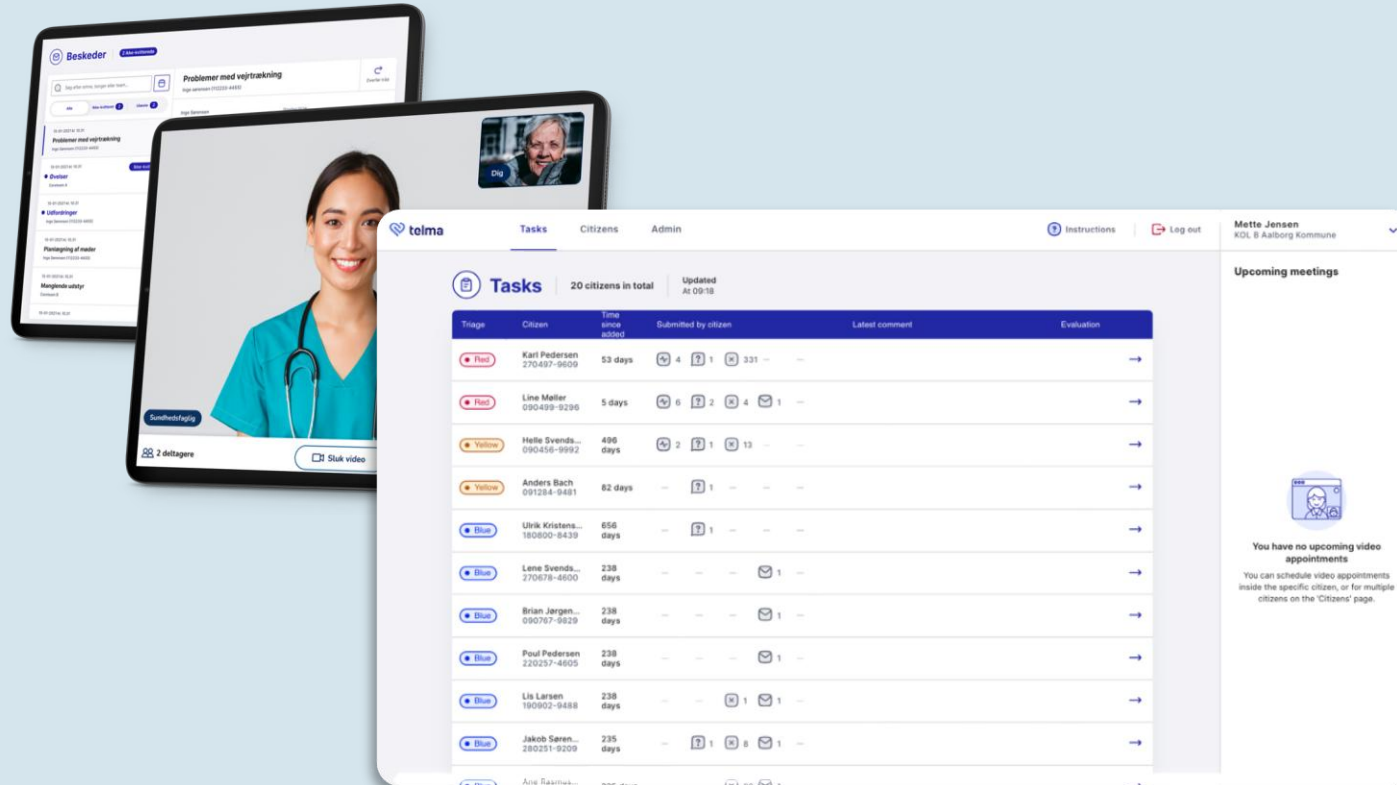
Beskeder

Problemer med vejrtrækning

Problemer med vejrtrækning

Øvelser

Udfordringer

Planlægning af møder

Manglende udstyr

Dig

Sundhedsfaglig

2 deltagere

Sluk video

telma

Tasks Citizens Admin

Instructions

Log out

Mette Jensen
KOL B Aalborg Kommune

Tasks 20 citizens in total Updated At 09:18

| Triage | Citizen | Time since added | Submitted by citizen | Latest comment | Evaluation |
|---|---|---|---|---|---|
| Red | Karl Pedersen 270497-9609 | 53 days | 4 1 331 – – | | → |
| Red | Line Møller 090499-9296 | 5 days | 6 2 4 1 – | | → |
| Yellow | Helle Svends... 090456-9992 | 496 days | 2 1 13 – – | | → |
| Yellow | Anders Bach 091284-9481 | 82 days | – 1 – – – | | → |
| Blue | Ulrik Kristens... 180800-8439 | 656 days | – 1 – – – | | → |
| Blue | Lene Svends... 270678-4600 | 238 days | – – – 1 – | | → |
| Blue | Brian Jørgen... 090767-9829 | 238 days | – – – 1 – | | → |
| Blue | Poul Pedersen 220257-4605 | 238 days | – – – 1 – | | → |
| Blue | Lis Larsen 190902-9488 | 238 days | – – 1 1 – | | → |
| Blue | Jakob Søren... 280251-9209 | 235 days | – 1 8 1 – | | → |

Upcoming meetings

You have no upcoming video appointments

You can schedule video appointments inside the specific citizen, or for multiple citizens on the 'Citizens' page.